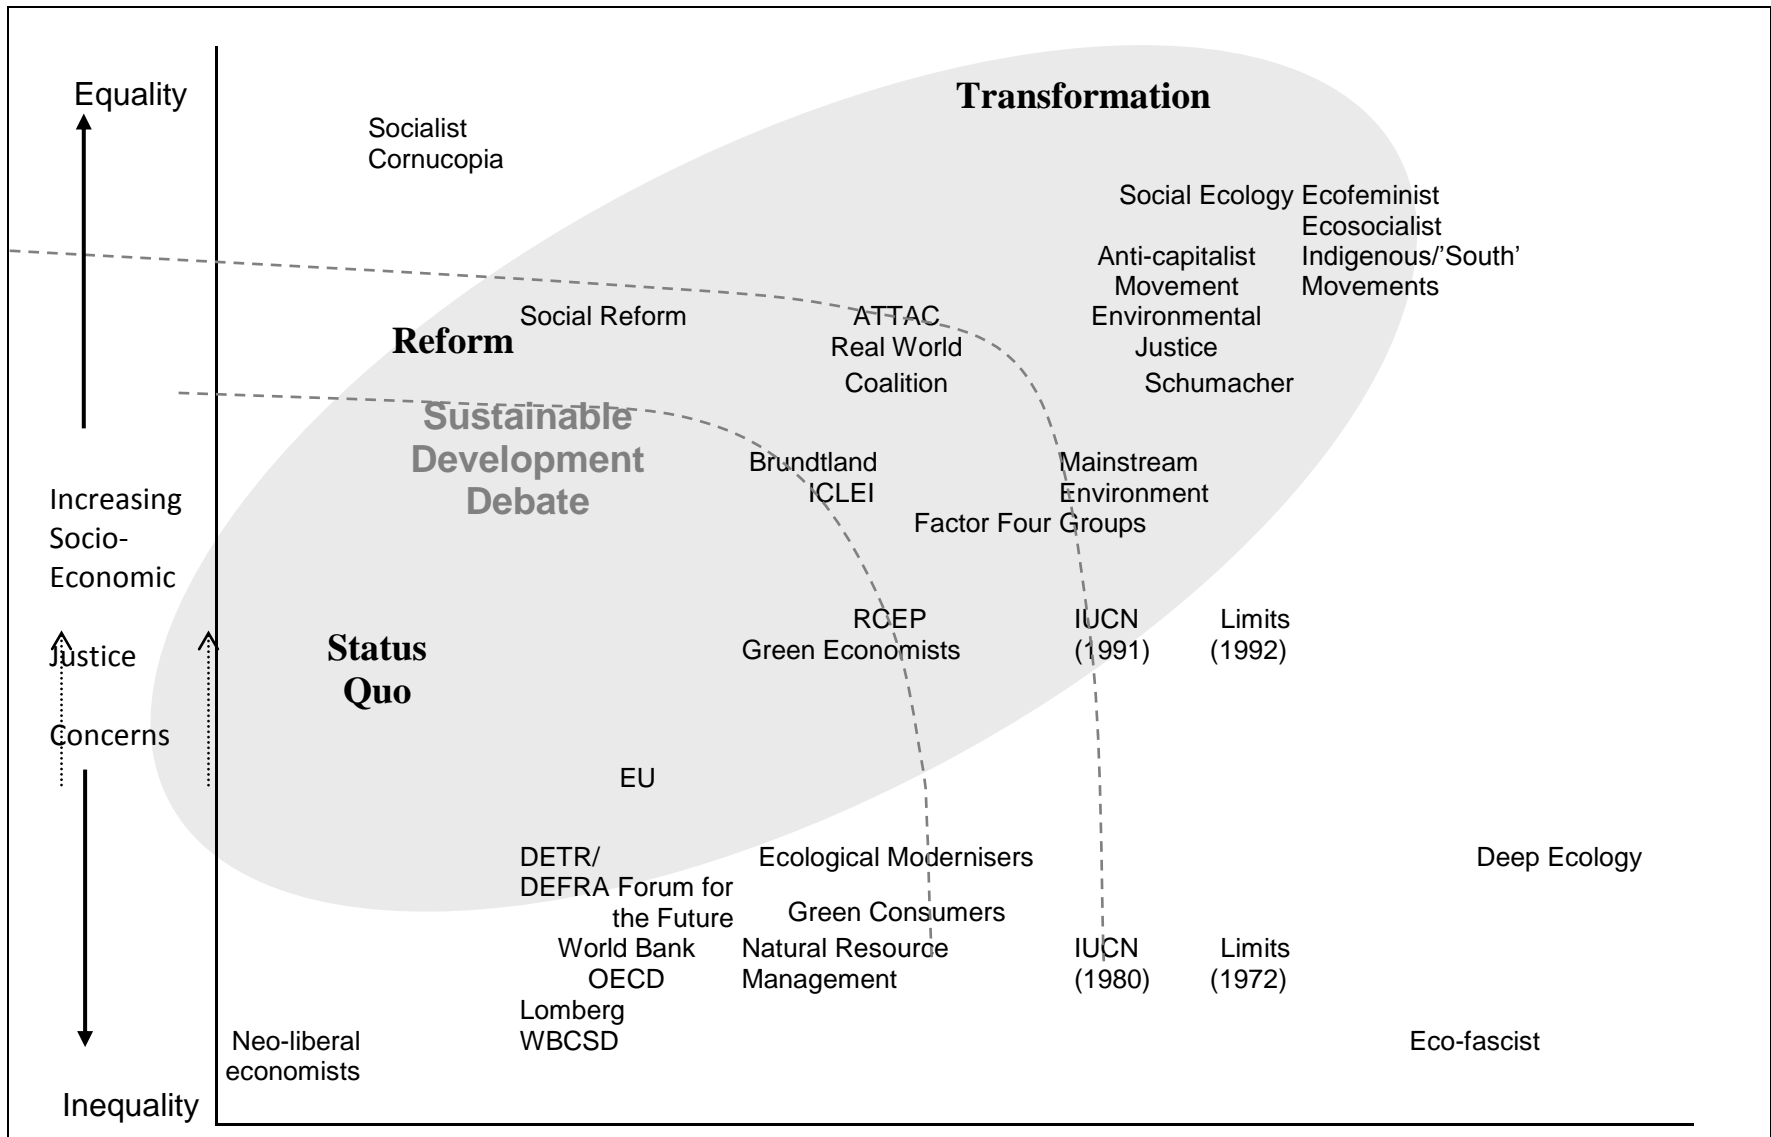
Equality

Transformation

Socialist Cornucopia

Social Ecology

Ecofeminist
Ecosocialist
Indigenous/'South' Movements

Anti-capitalist Movement

Environmental Justice

Social Reform

ATTAC
Real World Coalition

Reform

Schumacher

Sustainable Development Debate

Brundtland
ICLEI

Mainstream Environment Groups

Factor Four

Increasing Socio-Economic Justice Concerns

RCEP
Green Economists

IUCN (1991)

Limits (1992)

Status Quo

EU

DETR/ DEFRA Forum for the Future

Ecological Modernisers

Deep Ecology

Green Consumers

World Bank
OECD
Lomberg
WBCSD

Natural Resource Management

IUCN (1980)

Limits (1972)

Neo-liberal economists

Eco-fascist

Inequality